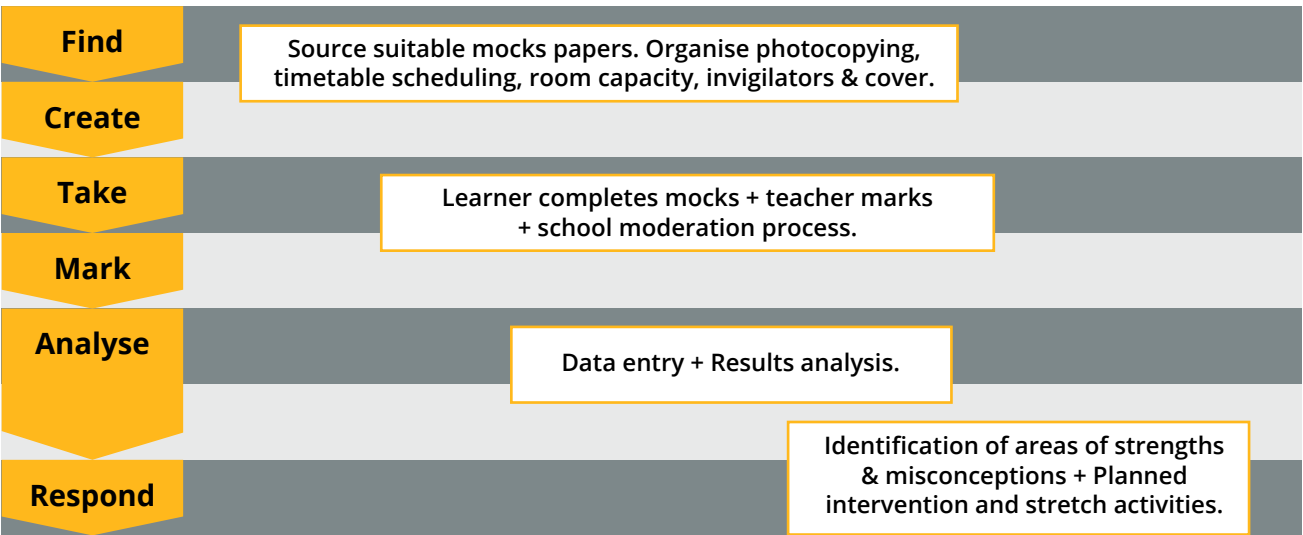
Find

Source suitable mocks papers. Organise photocopying, timetable scheduling, room capacity, invigilators & cover.

Create

Take

Learner completes mocks + teacher marks + school moderation process.

Mark

Analyse

Data entry + Results analysis.

Respond

Identification of areas of strengths & misconceptions + Planned intervention and stretch activities.